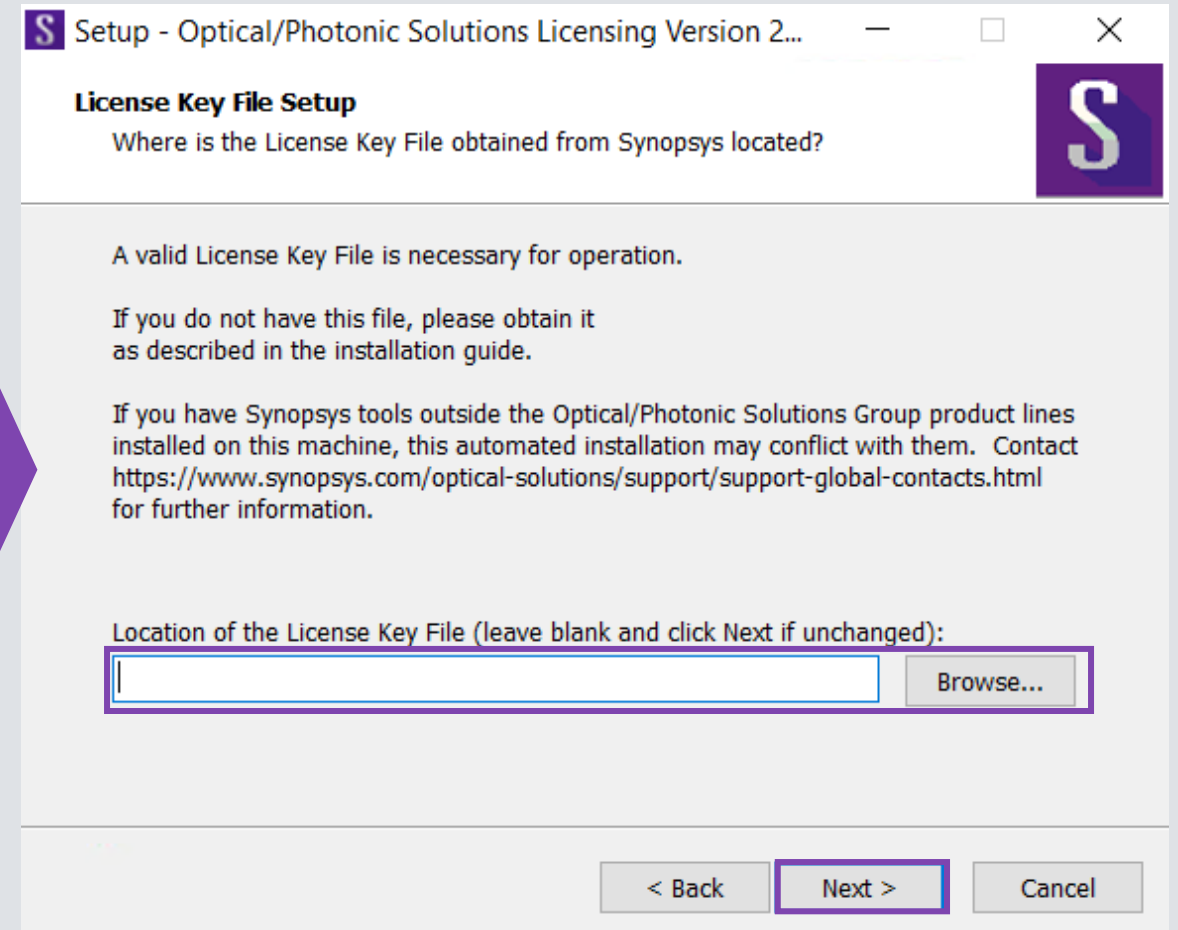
Setup - Optical/Photonic Solutions Licensing Version 2...

License Key File Setup
Where is the License Key File obtained from Synopsys located?

A valid License Key File is necessary for operation.

If you do not have this file, please obtain it as described in the installation guide.

If you have Synopsys tools outside the Optical/Photonic Solutions Group product lines installed on this machine, this automated installation may conflict with them. Contact https://www.synopsys.com/optical-solutions/support/support-global-contacts.html for further information.

Location of the License Key File (leave blank and click Next if unchanged):

Browse...

< Back

Next >

Cancel